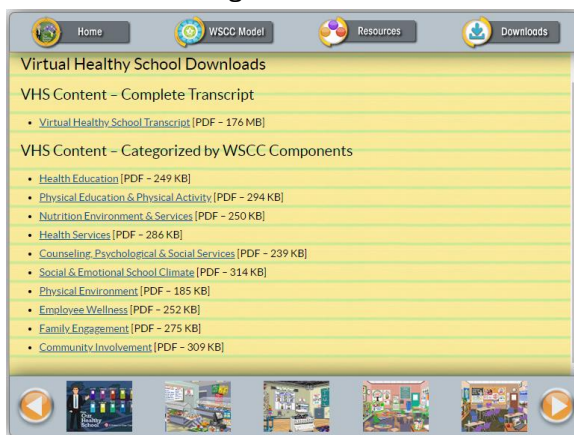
Home

WSCC Model

Resources

Downloads

Virtual Healthy School Downloads

VHS Content – Complete Transcript

- Virtual Healthy School Transcript [PDF – 176 MB]

VHS Content – Categorized by WSCC Components

- Health Education [PDF – 249 KB]
- Physical Education & Physical Activity [PDF – 294 KB]
- Nutrition Environment & Services [PDF – 250 KB]
- Health Services [PDF – 286 KB]
- Counseling, Psychological & Social Services [PDF – 239 KB]
- Social & Emotional School Climate [PDF – 314 KB]
- Physical Environment [PDF – 185 KB]
- Employee Wellness [PDF – 252 KB]
- Family Engagement [PDF – 275 KB]
- Community Involvement [PDF – 309 KB]

Healthy School